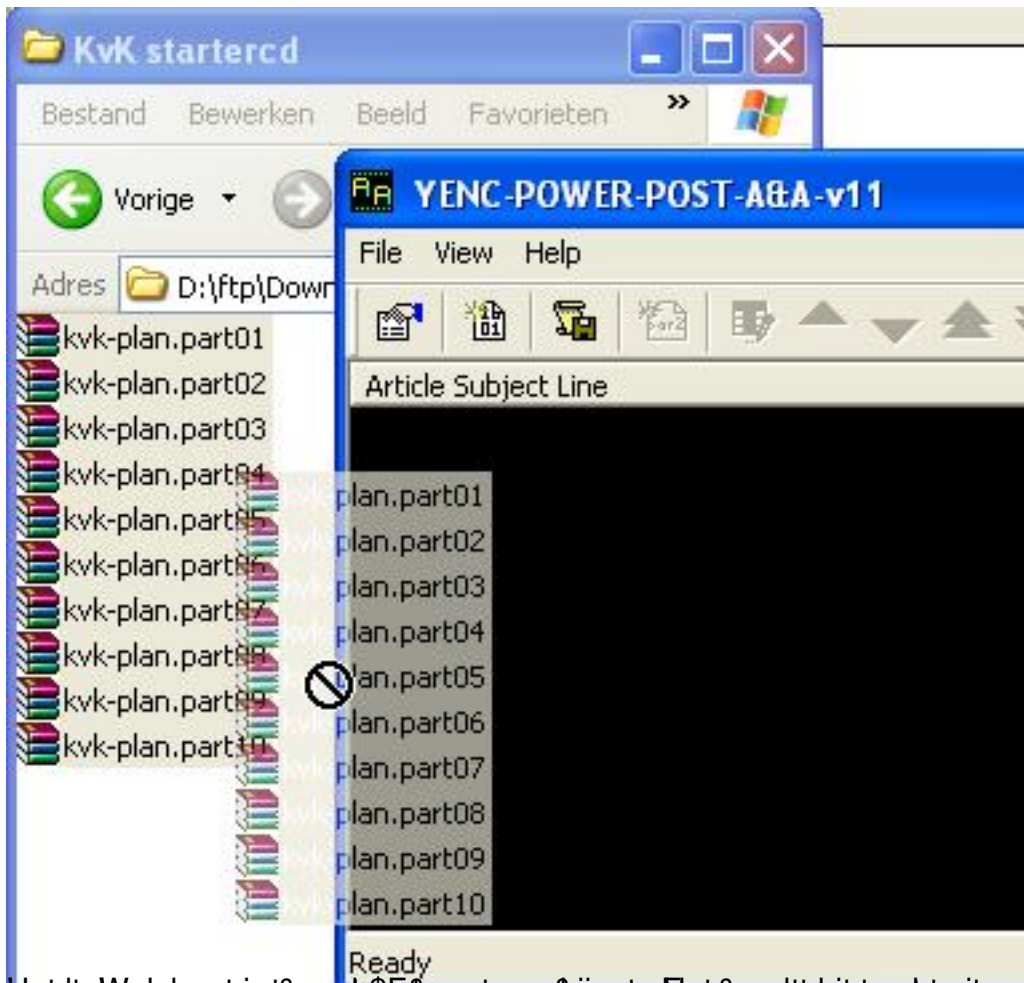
KvK startercd

Bestand Bewerken Beeld Favorieten »

Vorige

Adres D:\ftp\Down

kvk-plan.part01
kvk-plan.part02
kvk-plan.part03
kvk-plan.part04
kvk-plan.part05
kvk-plan.part06
kvk-plan.part07
kvk-plan.part08
kvk-plan.part09
kvk-plan.part10

YENC-POWER-POST-A&A-v11

File View Help

Article Subject Line

plan.part01
plan.part02
plan.part03
plan.part04
plan.part05
plan.part06
plan.part07
plan.part08
plan.part09
plan.part10

Ready

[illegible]